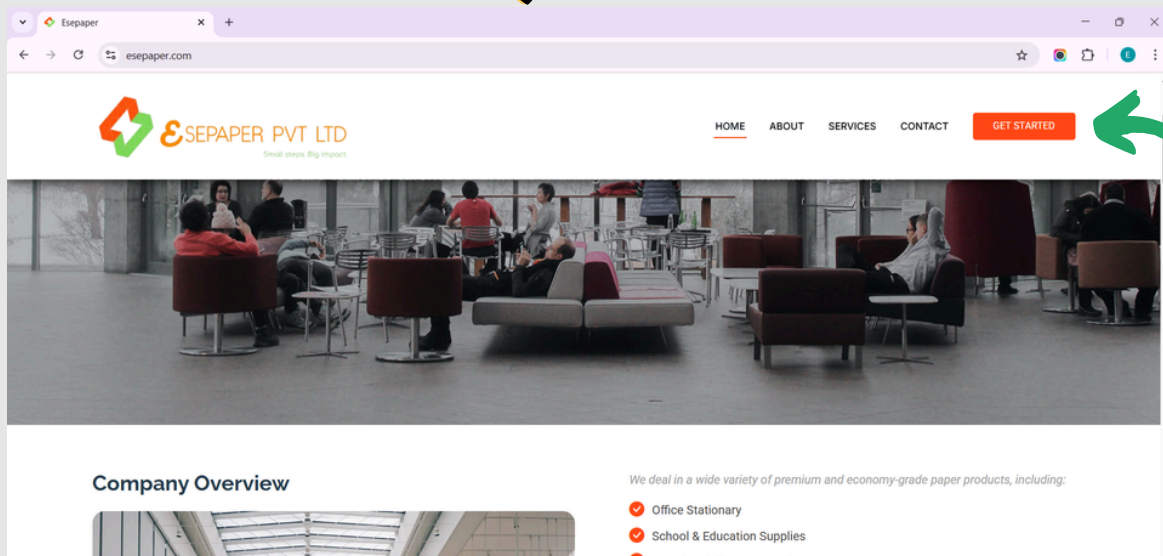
Esepaper
esepaper.com
E

ESEPAPER PVT LTD
Small steps. Big impact.

HOME ABOUT SERVICES CONTACT GET STARTED

Company Overview

We deal in a wide variety of premium and economy-grade paper products, including:

Office Stationary
School & Education Supplies